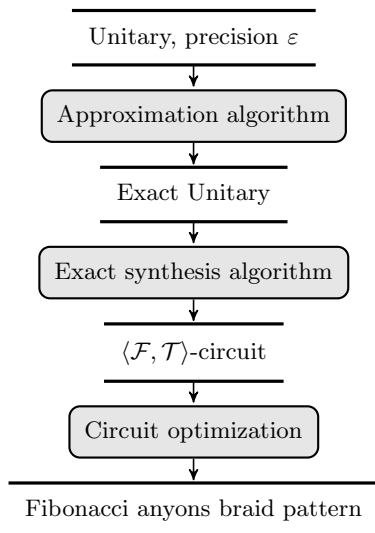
Unitary, precision $\varepsilon$

Approximation algorithm

Exact Unitary

Exact synthesis algorithm

$\langle \mathcal{F}, \mathcal{T} \rangle$-circuit

Circuit optimization

Fibonacci anyons braid pattern